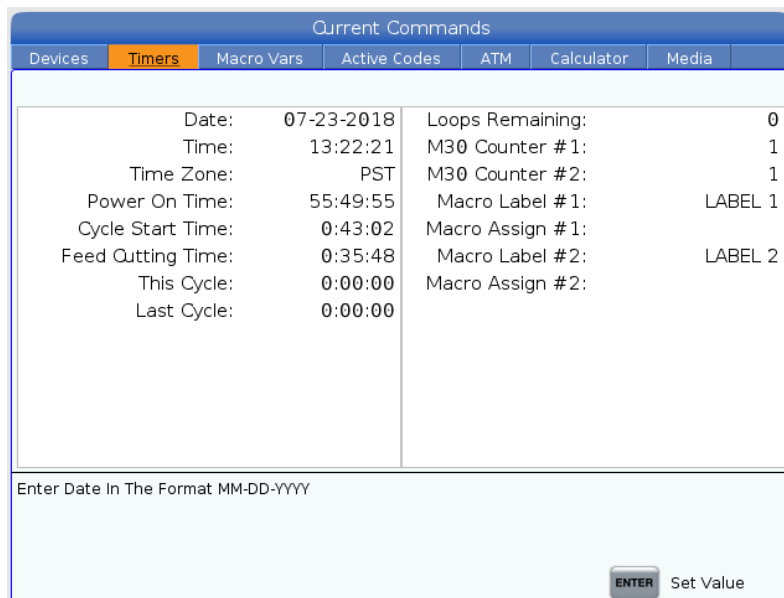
Current Commands

Devices | Timers | Macro Vars | Active Codes | ATM | Calculator | Media

| | |
|---|---|
| Date: | 07-23-2018 |
| Time: | 13:22:21 |
| Time Zone: | PST |
| Power On Time: | 55:49:55 |
| Cycle Start Time: | 0:43:02 |
| Feed Cutting Time: | 0:35:48 |
| This Cycle: | 0:00:00 |
| Last Cycle: | 0:00:00 |

| | |
|---|---|
| Loops Remaining: | 0 |
| M30 Counter #1: | 1 |
| M30 Counter #2: | 1 |
| Macro Label #1: | LABEL 1 |
| Macro Assign #1: | |
| Macro Label #2: | LABEL 2 |
| Macro Assign #2: | |

Enter Date In The Format MM-DD-YYYY

ENTER Set Value